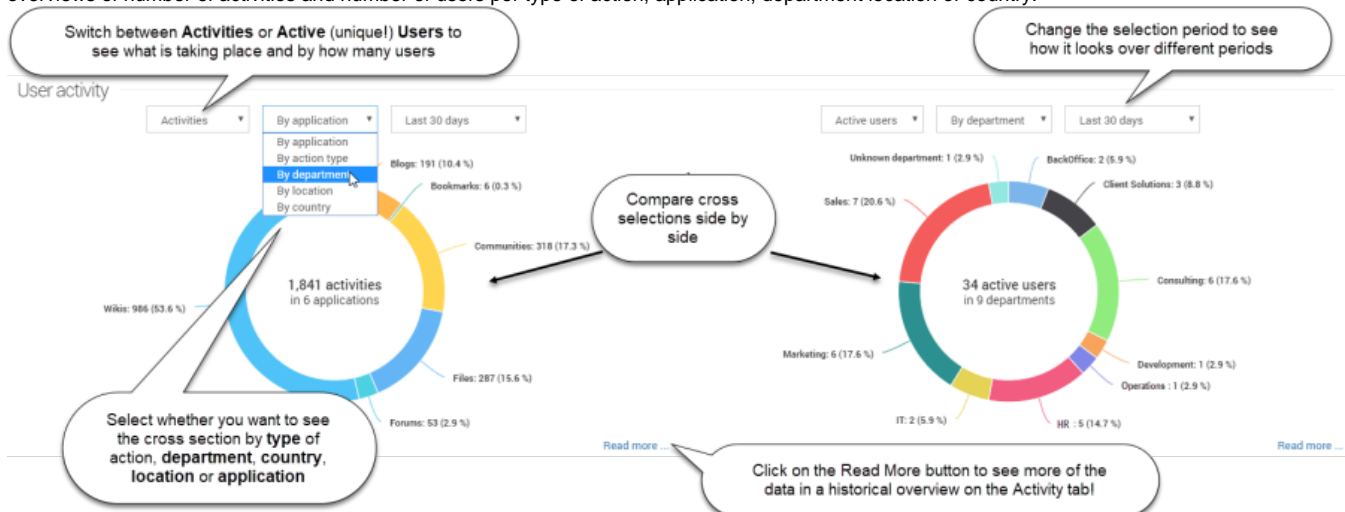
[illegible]

Switch between **Activities** or **Active** (unique!) **Users** to see what is taking place and by how many users

Change the selection period to see how it looks over different periods

User activity

Activities ▾ By application ▾ Last 30 days ▾

By application
By action type
By department
By location
By country

Blogs: 191 (10.4 %)
Bookmarks: 6 (0.3 %)
Communities: 318 (17.3 %)
1,841 activities
in 6 applications
Wikis: 986 (53.6 %)
Files: 287 (15.6 %)
Forums: 53 (2.9 %)

Compare cross selections side by side

Active users ▾ By department ▾ Last 30 days ▾

Unknown department: 1 (2.9 %)
BackOffice: 2 (5.9 %)
Client Solutions: 3 (8.8 %)
Sales: 7 (20.6 %)
Consulting: 6 (17.6 %)
34 active users
in 9 departments
Marketing: 6 (17.6 %)
Development: 1 (2.9 %)
Operations : 1 (2.9 %)
IT: 2 (5.9 %)
HR : 5 (14.7 %)

Read more ...

Read more ...

Select whether you want to see the cross section by **type** of action, **department**, **country**, **location** or **application**

Click on the Read More button to see more of the data in a historical overview on the Activity tab!